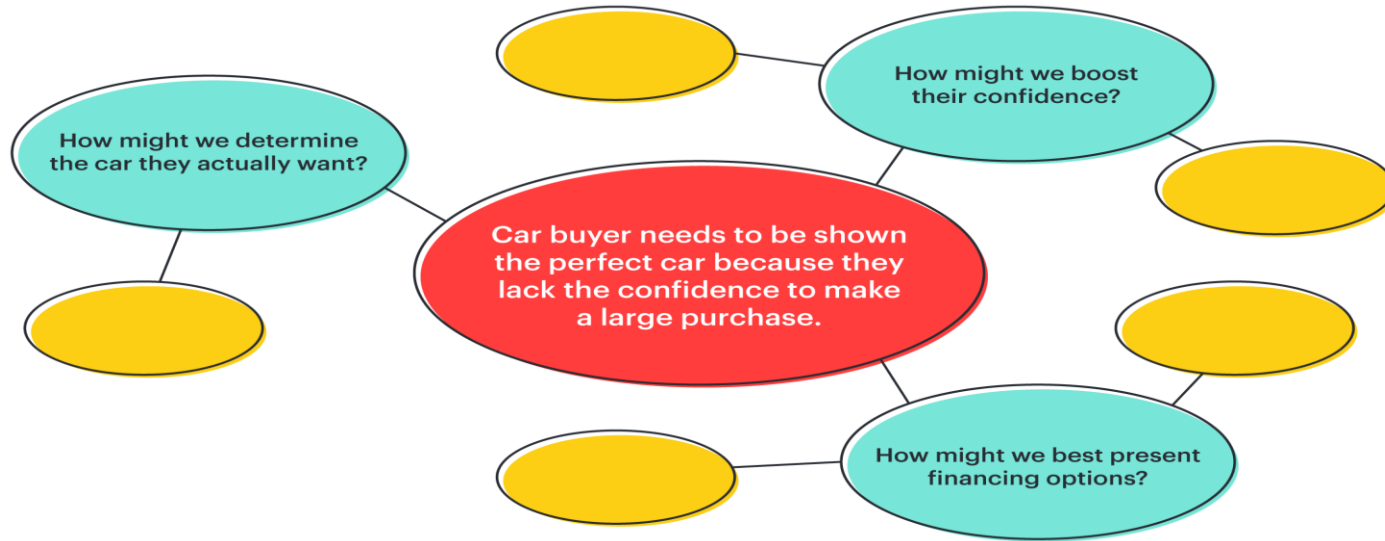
Car buyer needs to be shown the perfect car because they lack the confidence to make a large purchase.

How might we determine the car they actually want?

How might we boost their confidence?

How might we best present financing options?